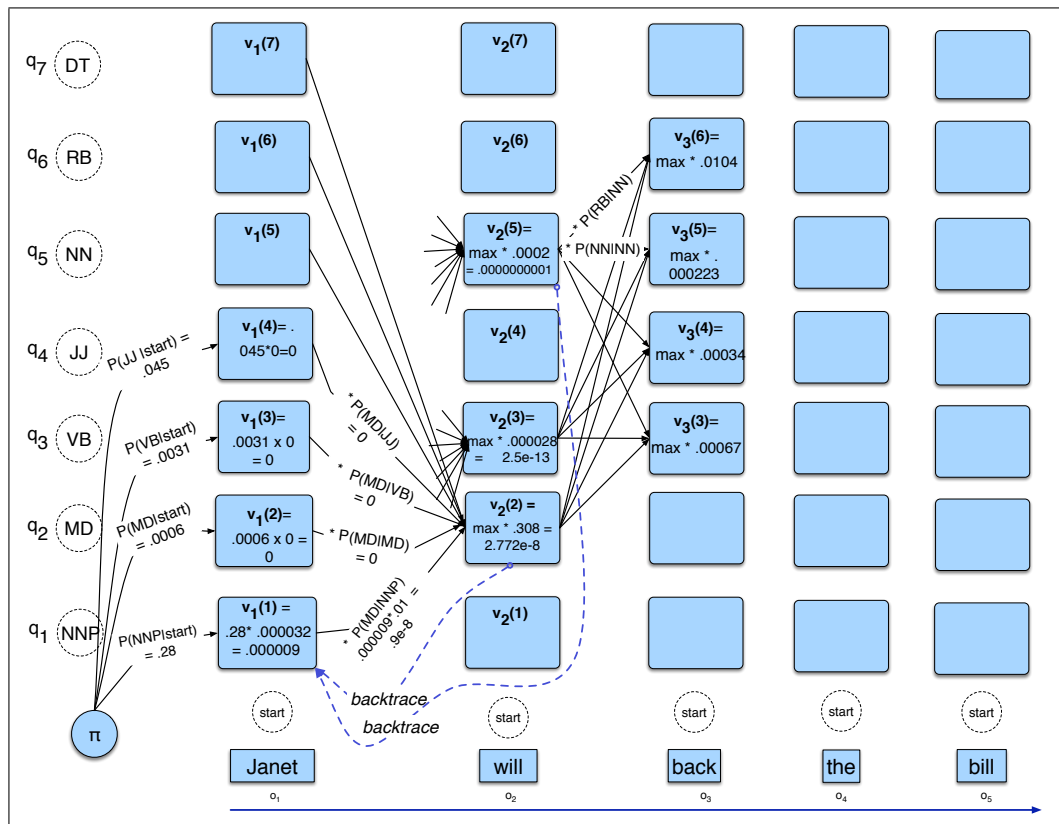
$q_7$ DT
$q_6$ RB
$q_5$ NN
$q_4$ JJ
$q_3$ VB
$q_2$ MD
$q_1$ NNP

$v_1(7)$
$v_1(6)$
$v_1(5)$
$v_1(4)$= .045*0=0
$v_1(3)$= .0031 x 0 = 0
$v_1(2)$= .0006 x 0 = 0
$v_1(1)$ = .28* .000032 = .000009

P(JJ |start) = .045
P(VB|start) = .0031
P(MD|start) = .0006
P(NNP|start) = .28

* P(MD|JJ) = 0
* P(MD|VB) = 0
* P(MD|MD) = 0
* P(MD|NNP) .000009*.01 = .9e-8

$v_2(7)$
$v_2(6)$
$v_2(5)$= max * .0002 = .0000000001
$v_2(4)$
$v_2(3)$= max * .000028 = 2.5e-13
$v_2(2)$ = max * .308 = 2.772e-8
$v_2(1)$

* P(RB|NN)
* P(NN|NN)

$v_3(6)$= max * .0104
$v_3(5)$= max * . 000223
$v_3(4)$= max * .00034
$v_3(3)$= max * .00067

backtrace
backtrace

π

start
start
start
start
start

Janet
will
back
the
bill

$o_1$
$o_2$
$o_3$
$o_4$
$o_5$